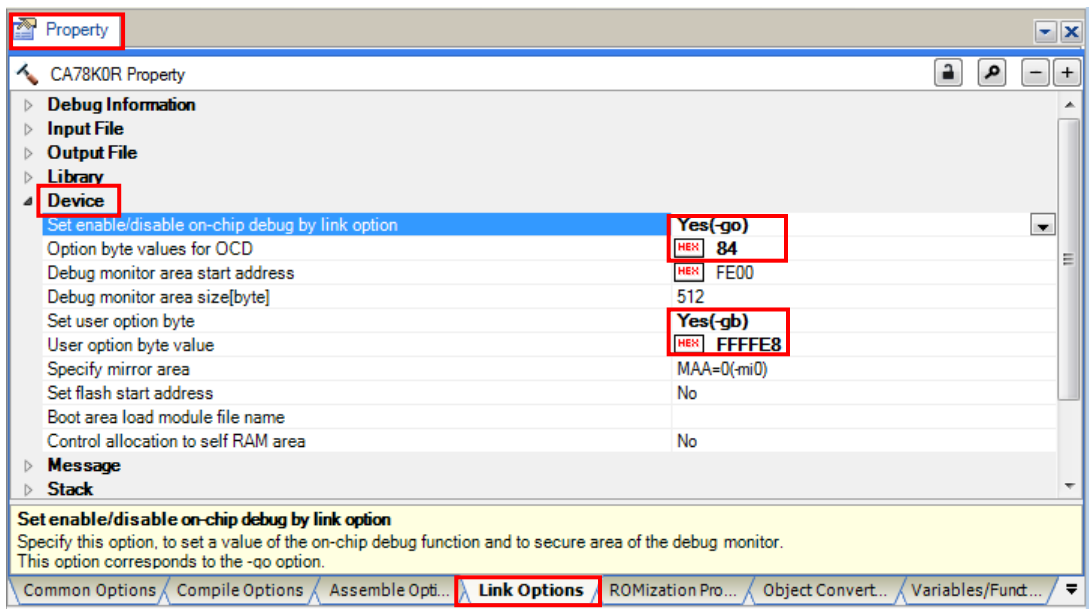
Property

CA78K0R Property

Debug Information
Input File
Output File
Library
Device

| | |
|---|---|
| Set enable/disable on-chip debug by link option | Yes(-go) |
| Option byte values for OCD | HEX 84 |
| Debug monitor area start address | HEX FE00 |
| Debug monitor area size[byte] | 512 |
| Set user option byte | Yes(-gb) |
| User option byte value | HEX FFFFE8 |
| Specify mirror area | MAA=0(-mi0) |
| Set flash start address | No |
| Boot area load module file name | |
| Control allocation to self RAM area | No |

Message
Stack

Set enable/disable on-chip debug by link option
Specify this option, to set a value of the on-chip debug function and to secure area of the debug monitor.
This option corresponds to the -go option.

Common Options | Compile Options | Assemble Opti... | Link Options | ROMization Pro... | Object Convert... | Variables/Funct...